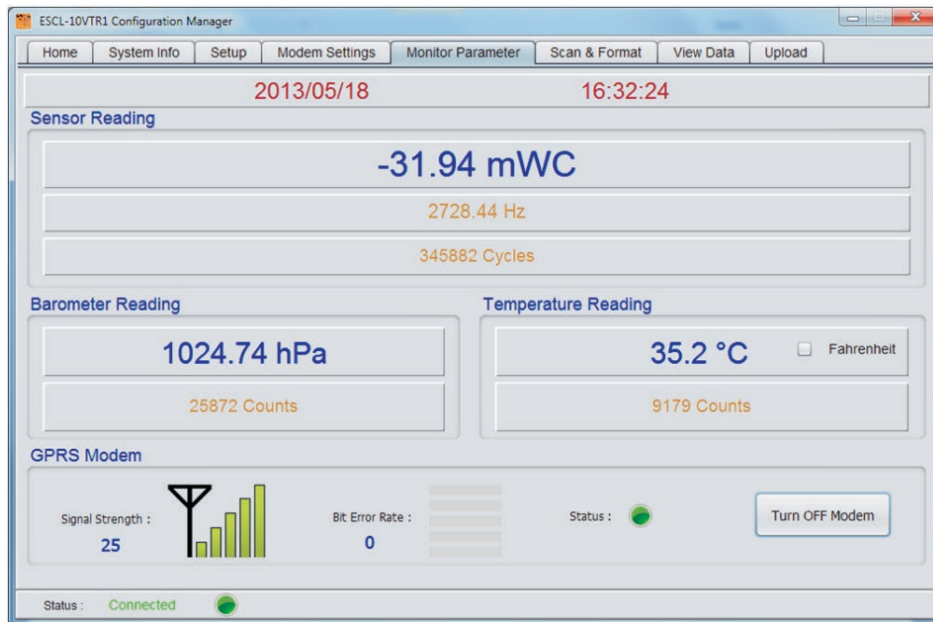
ESCL-10VTR1 Configuration Manager

Home | System Info | Setup | Modem Settings | Monitor Parameter | Scan & Format | View Data | Upload

2013/05/18 16:32:24

Sensor Reading

-31.94 mWC

2728.44 Hz

345882 Cycles

Barometer Reading

1024.74 hPa

25872 Counts

Temperature Reading

35.2 °C

Fahrenheit

9179 Counts

GPRS Modem

Signal Strength :
25

Bit Error Rate :
0

Status :

Turn OFF Modem

Status : Connected